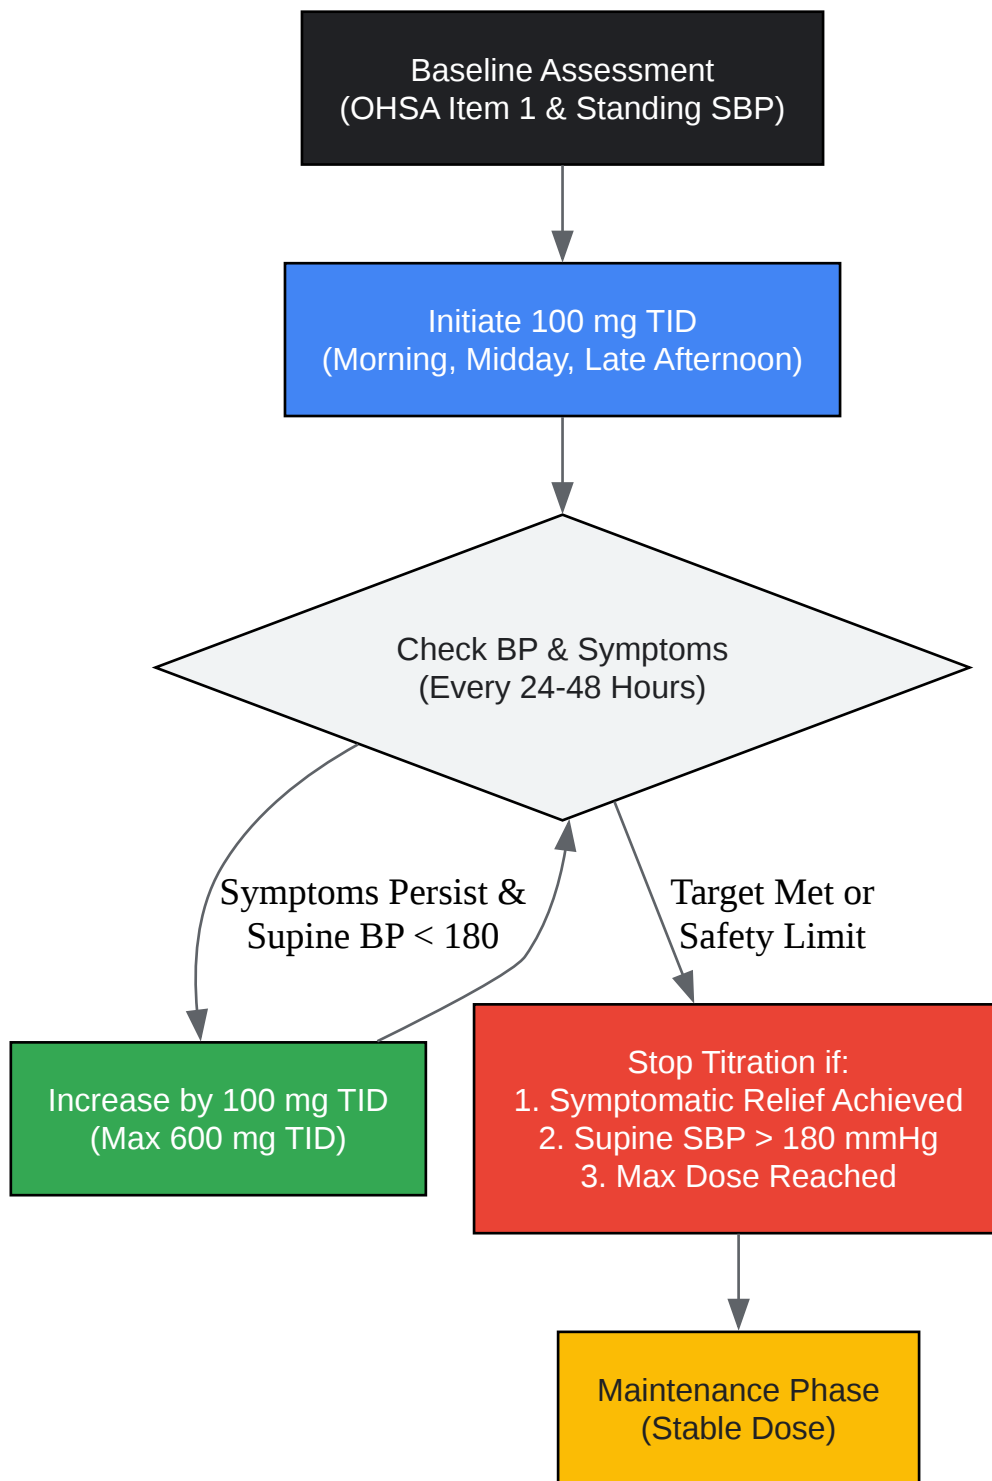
Baseline Assessment
(OHSA Item 1 & Standing SBP)

Initiate 100 mg TID
(Morning, Midday, Late Afternoon)

Check BP & Symptoms
(Every 24-48 Hours)

Symptoms Persist &
Supine BP < 180

Target Met or
Safety Limit

Increase by 100 mg TID
(Max 600 mg TID)

Stop Titration if:
1. Symptomatic Relief Achieved
2. Supine SBP > 180 mmHg
3. Max Dose Reached

Maintenance Phase
(Stable Dose)